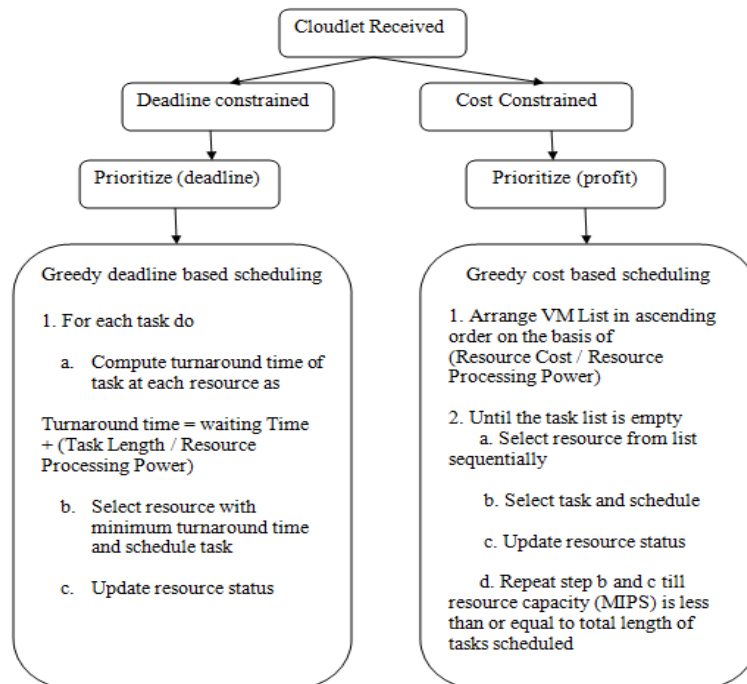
Cloudlet Received

Deadline constrained

Prioritize (deadline)

Greedy deadline based scheduling

1. For each task do

a. Compute turnaround time of task at each resource as

Turnaround time = waiting Time + (Task Length / Resource Processing Power)

b. Select resource with minimum turnaround time and schedule task

c. Update resource status

Cost Constrained

Prioritize (profit)

Greedy cost based scheduling

1. Arrange VM List in ascending order on the basis of (Resource Cost / Resource Processing Power)

2. Until the task list is empty

a. Select resource from list sequentially

b. Select task and schedule

c. Update resource status

d. Repeat step b and c till resource capacity (MIPS) is less than or equal to total length of tasks scheduled